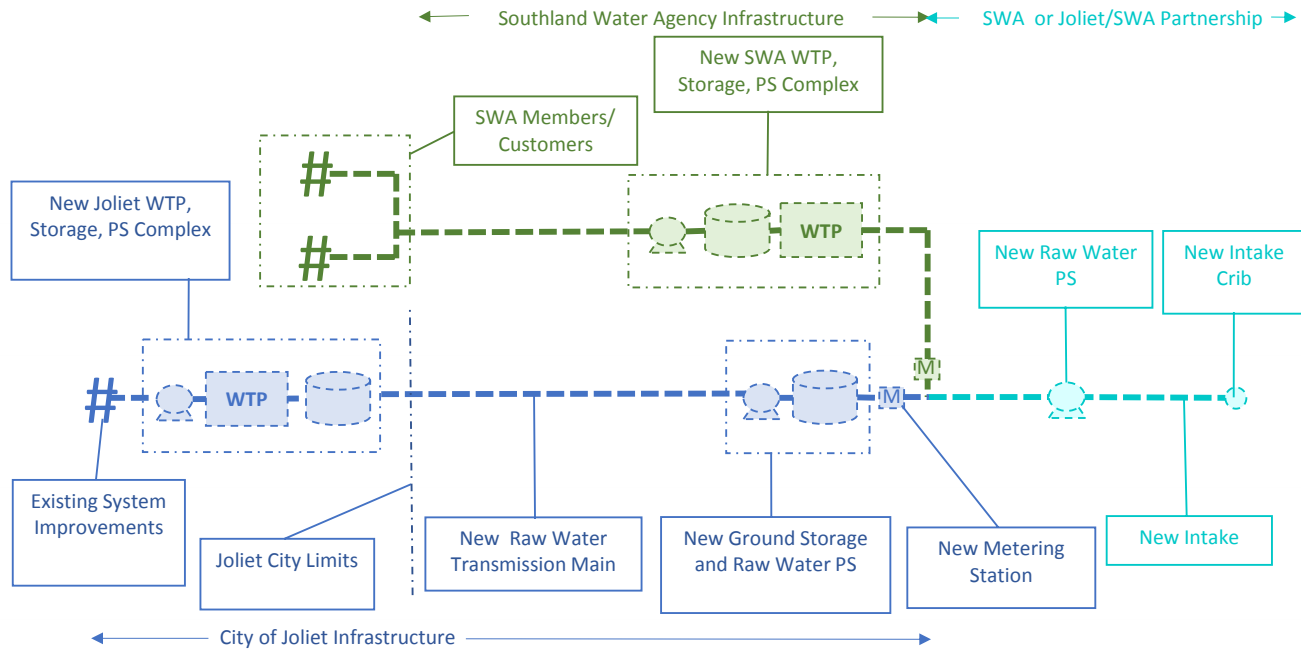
Southland Water Agency Infrastructure

SWA or Joliet/SWA Partnership

New SWA WTP, Storage, PS Complex

SWA Members/ Customers

#

#

WTP

New Joliet WTP, Storage, PS Complex

New Raw Water PS

New Intake Crib

M

#

WTP

M

Existing System Improvements

Joliet City Limits

New Raw Water Transmission Main

New Ground Storage and Raw Water PS

New Metering Station

New Intake

City of Joliet Infrastructure